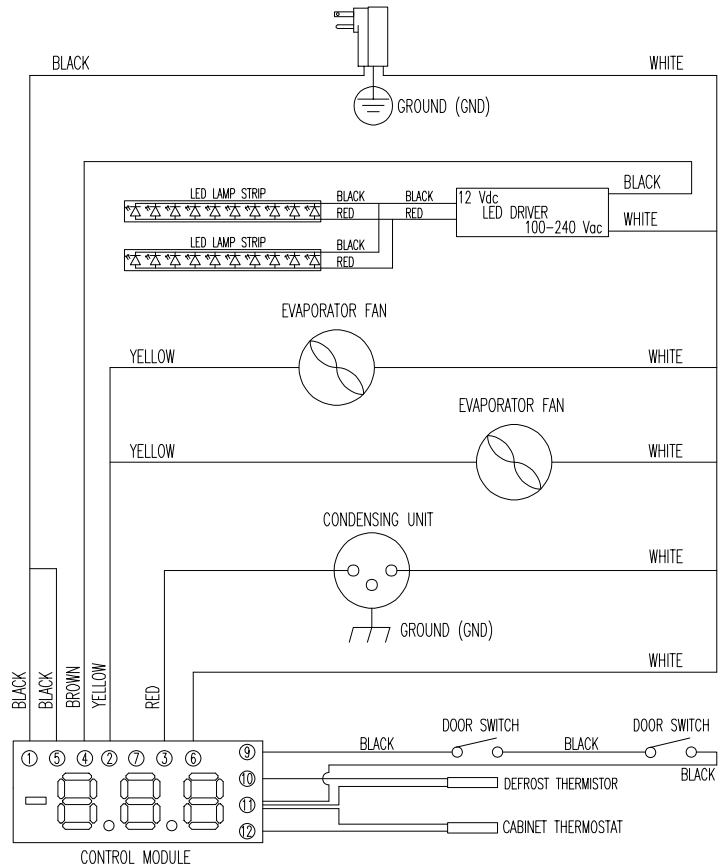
BLACK

WHITE

GROUND (GND)

BLACK

LED LAMP STRIP

BLACK

BLACK

12 Vdc

RED

RED

LED DRIVER

100-240 Vac

WHITE

LED LAMP STRIP

BLACK

RED

EVAPORATOR FAN

YELLOW

WHITE

EVAPORATOR FAN

YELLOW

WHITE

CONDENSING UNIT

WHITE

GROUND (GND)

WHITE

BLACK

BLACK

BROWN

YELLOW

RED

DOOR SWITCH

DOOR SWITCH

① ⑤ ④ ② ⑦ ③ ⑥

⑨

BLACK

BLACK

BLACK

⑩

DEFROST THERMISTOR

⑪

CABINET THERMOSTAT

⑫

CONTROL MODULE